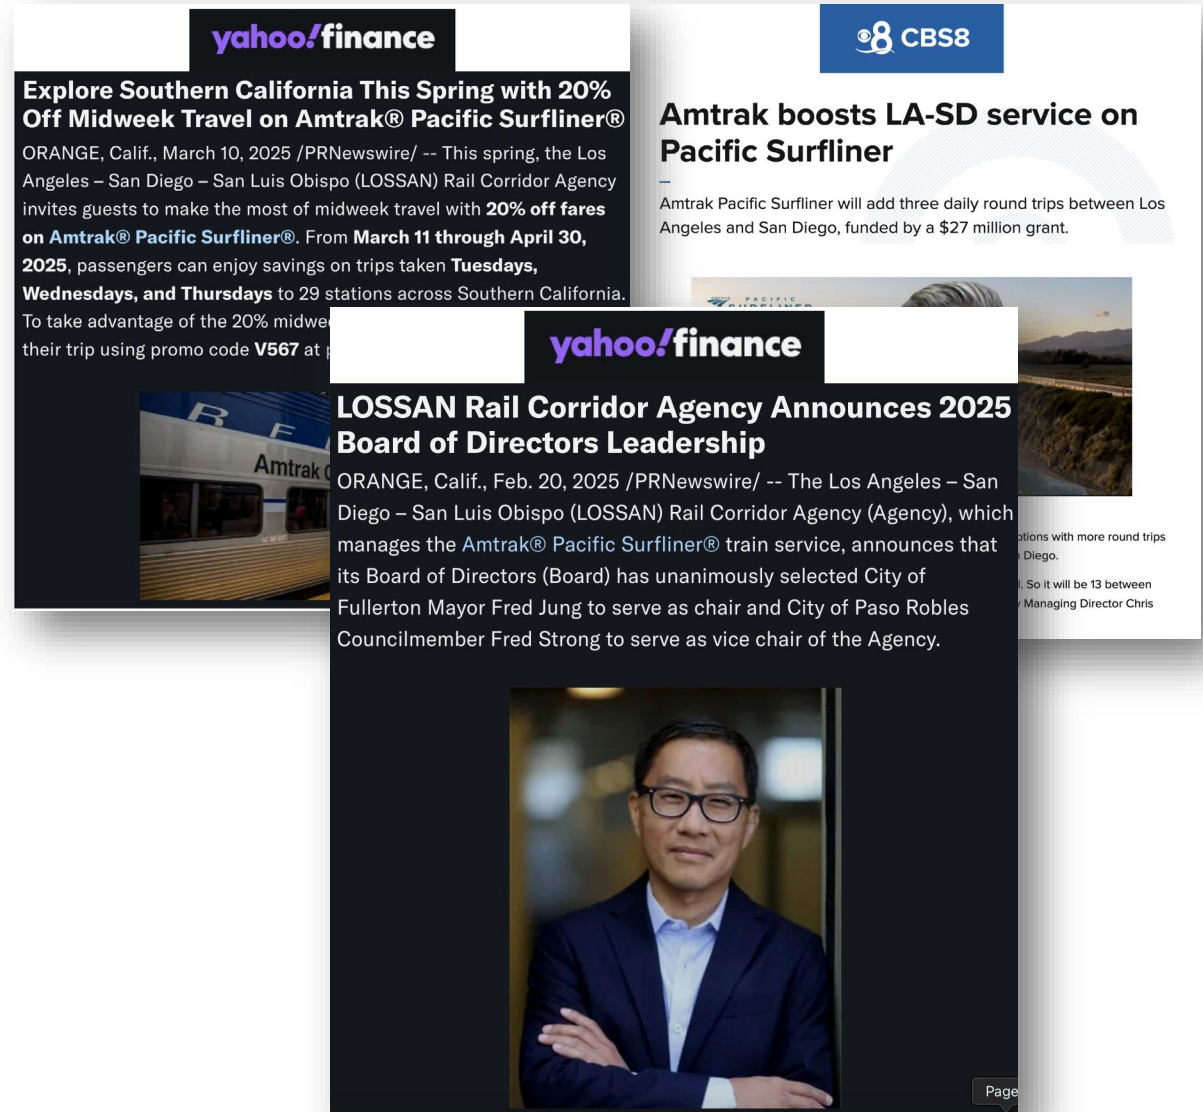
yahoo!finance

Explore Southern California This Spring with 20% Off Midweek Travel on Amtrak® Pacific Surfliner®

ORANGE, Calif., March 10, 2025 /PRNewswire/ -- This spring, the Los Angeles – San Diego – San Luis Obispo (LOSSAN) Rail Corridor Agency invites guests to make the most of midweek travel with 20% off fares on Amtrak® Pacific Surfliner®. From March 11 through April 30, 2025, passengers can enjoy savings on trips taken Tuesdays, Wednesdays, and Thursdays to 29 stations across Southern California. To take advantage of the 20% midwe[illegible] their trip using promo code V567 at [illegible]

Amtrak

8 CBS8

Amtrak boosts LA-SD service on Pacific Surfliner

Amtrak Pacific Surfliner will add three daily round trips between Los Angeles and San Diego, funded by a $27 million grant.

PACIFIC SURFLINER

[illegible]tions with more round trips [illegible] Diego.

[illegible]. So it will be 13 between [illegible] Managing Director Chris

yahoo!finance

LOSSAN Rail Corridor Agency Announces 2025 Board of Directors Leadership

ORANGE, Calif., Feb. 20, 2025 /PRNewswire/ -- The Los Angeles – San Diego – San Luis Obispo (LOSSAN) Rail Corridor Agency (Agency), which manages the Amtrak® Pacific Surfliner® train service, announces that its Board of Directors (Board) has unanimously selected City of Fullerton Mayor Fred Jung to serve as chair and City of Paso Robles Councilmember Fred Strong to serve as vice chair of the Agency.

Page